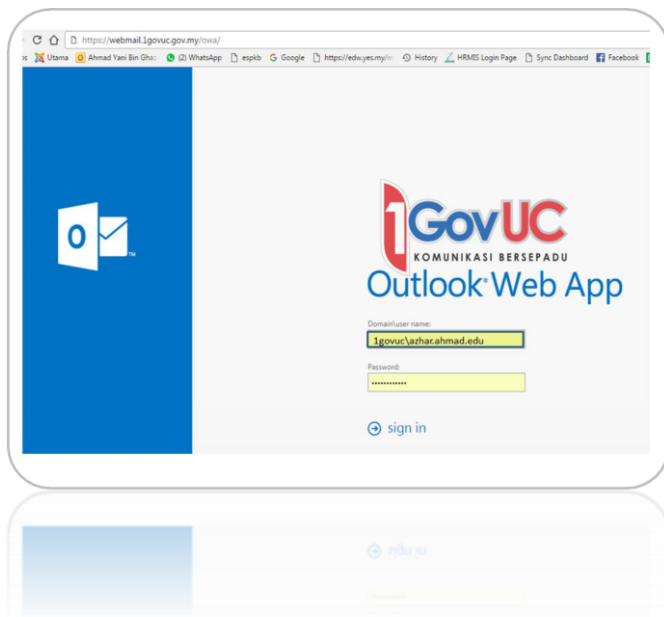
https://webmail.1govuc.gov.my/owa/

Utama Ahmad Yani Bin Gha (2) WhatsApp espkb Google https://edw.yes.my/ History HRMIS Login Page Sync Dashboard Facebook

1GovUC
KOMUNIKASI BERSEPADU
Outlook Web App

Domain\user name:
1govuc\azhar.ahmad.edu

Password:
••••••••••••

sign in